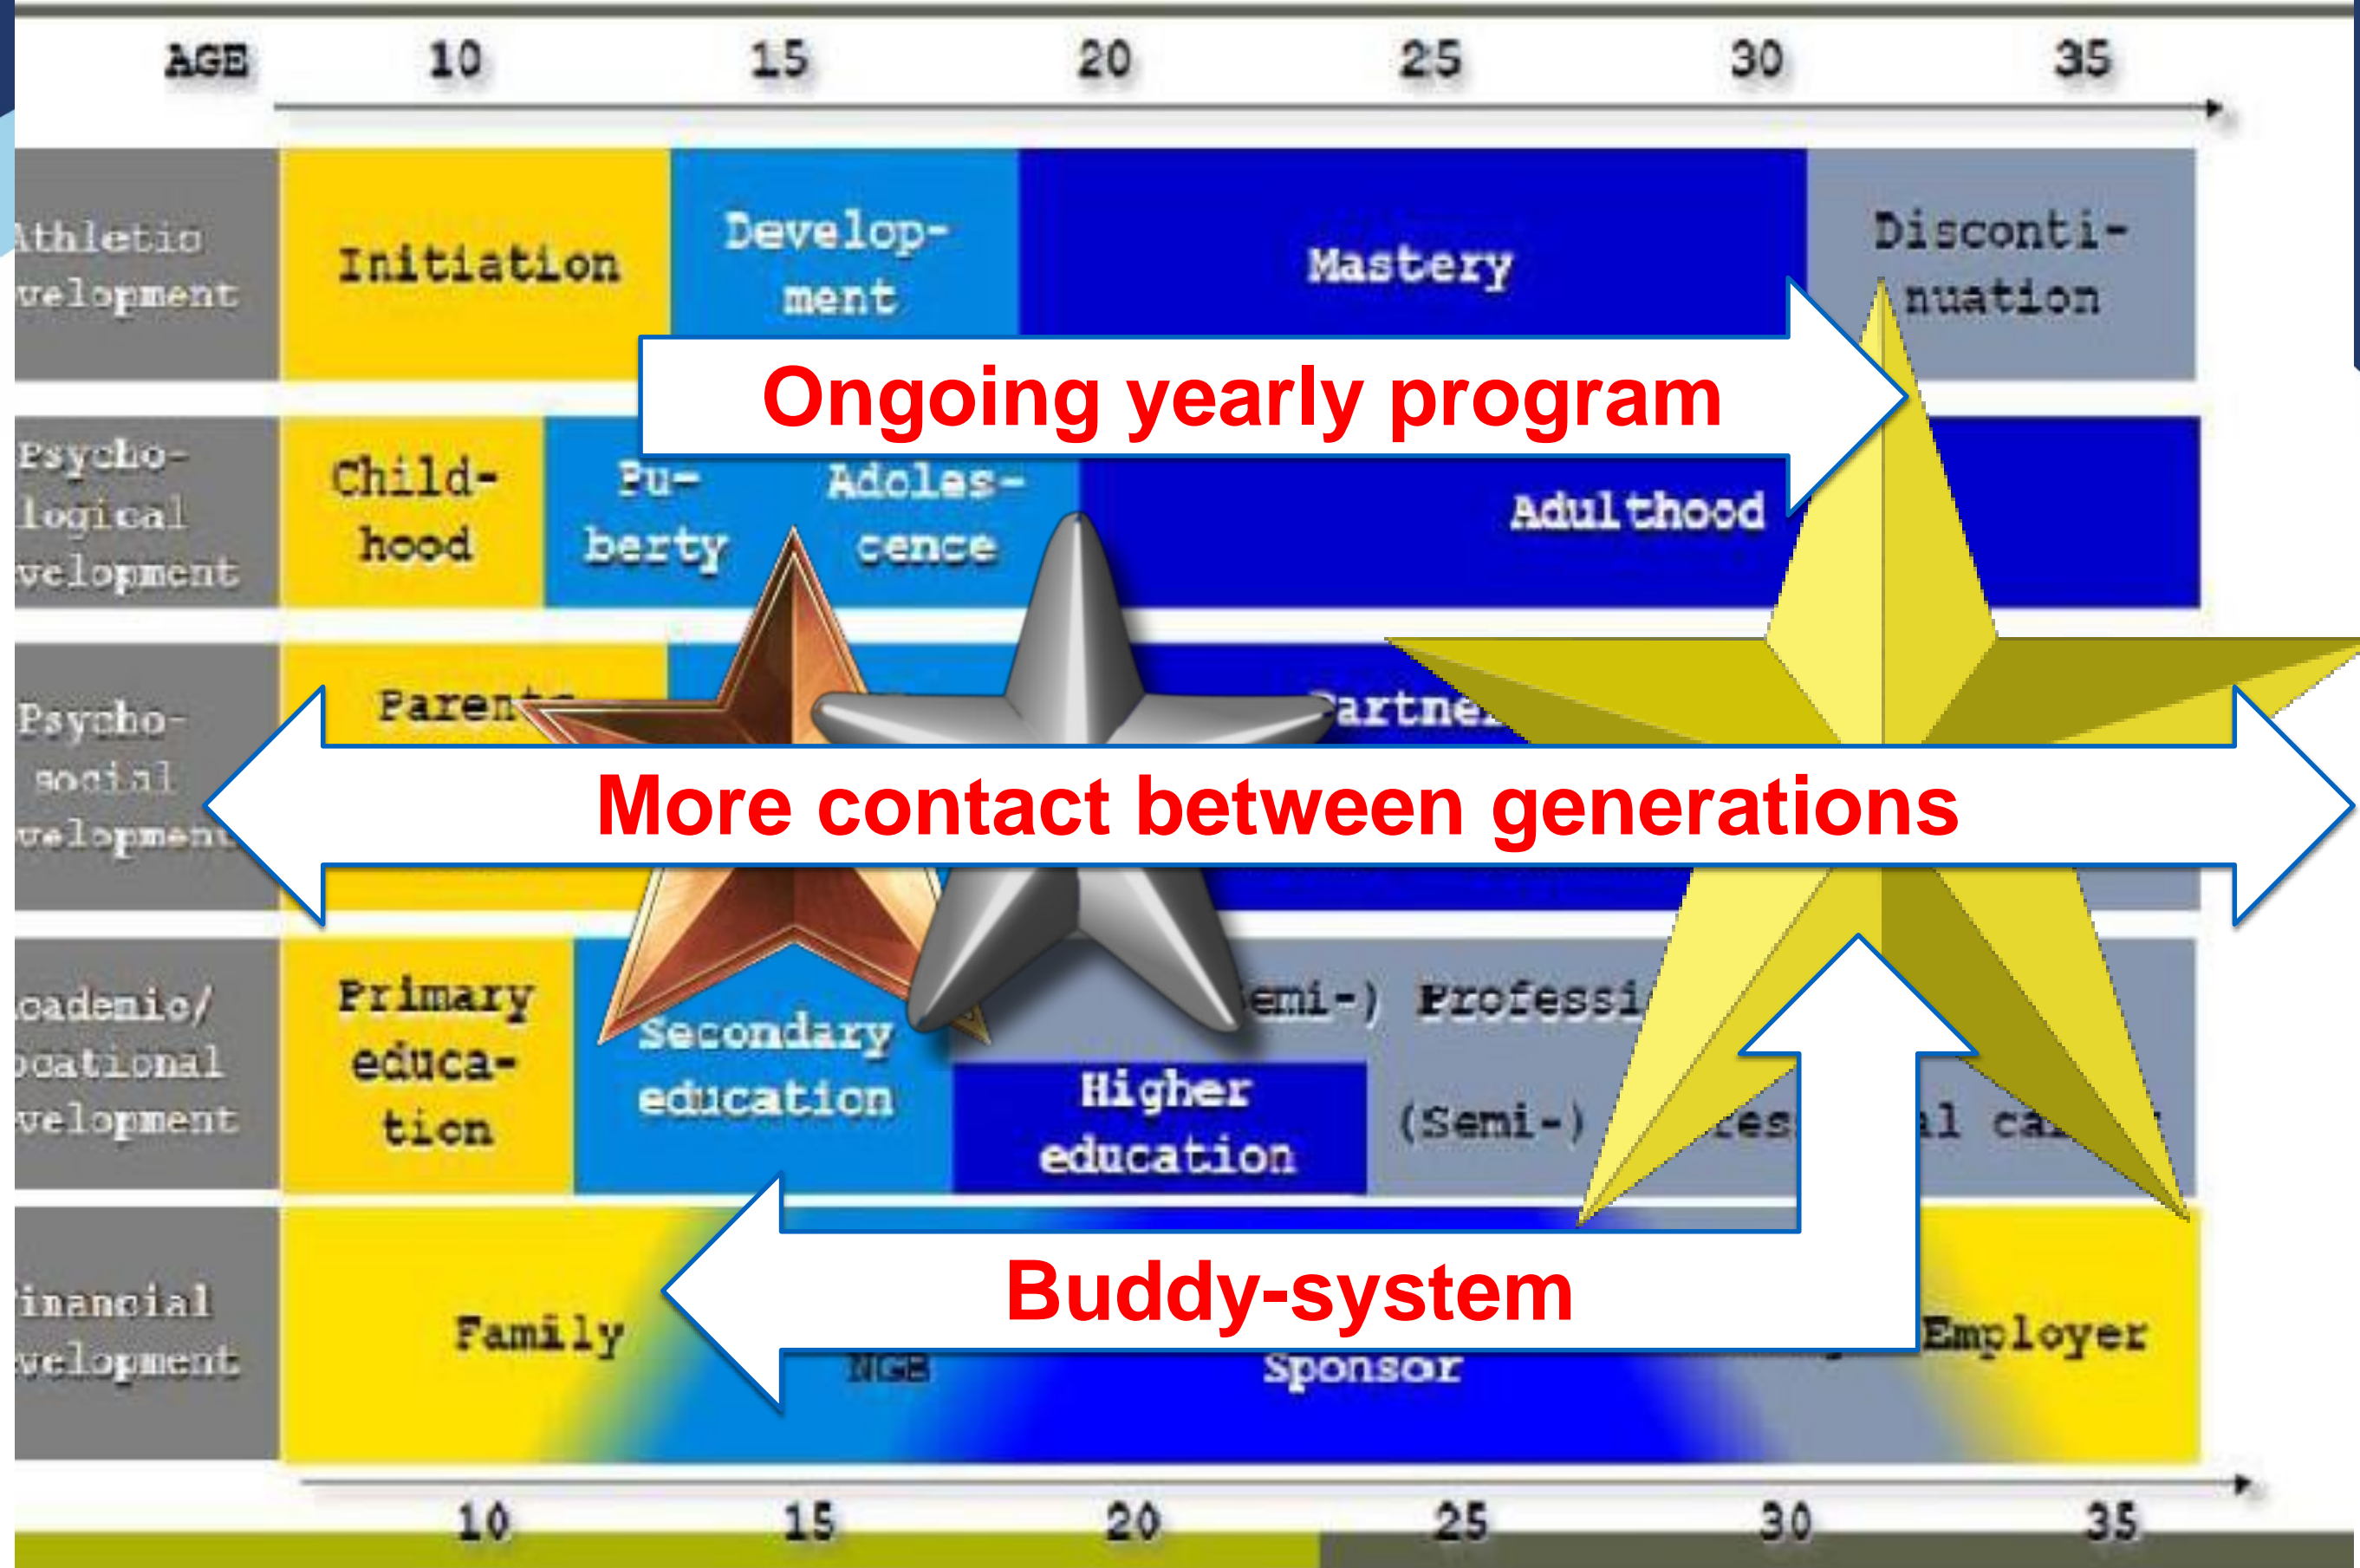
| AGE | 10 | 15 | 20 | 25 | 30 | 35 |
|---|---|---|---|---|---|---|
| thletic velopment | Initiation | Development | Mastery | | | Discontinuation |
| Psychological velopment | Childhood | Puberty | Adolescence | Adulthood | | |
| Psychosocial velopment | Parent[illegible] | | | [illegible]artne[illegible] | | |
| cademic/ ocational velopment | Primary education | Secondary education | Higher education | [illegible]emi-) Professi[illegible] (Semi-) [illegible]es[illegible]al ca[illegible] | | |
| inancial velopment | Family | NGB | Sponsor | | Employer | |

Ongoing yearly program

More contact between generations

Buddy-system

10 15 20 25 30 35